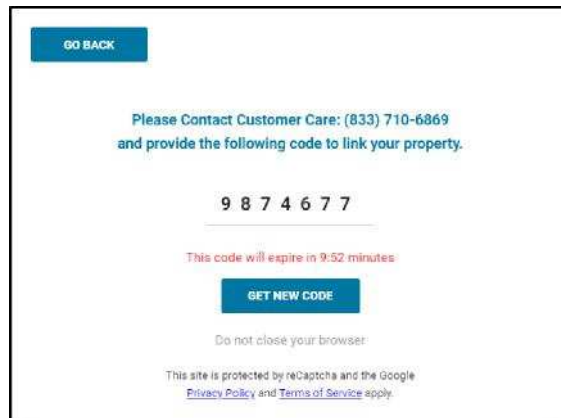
GO BACK

Please Contact Customer Care: (833) 710-6869
and provide the following code to link your property.

9 8 7 4 6 7 7

This code will expire in 9:52 minutes

GET NEW CODE

Do not close your browser

This site is protected by reCaptcha and the Google Privacy Policy and Terms of Service apply.